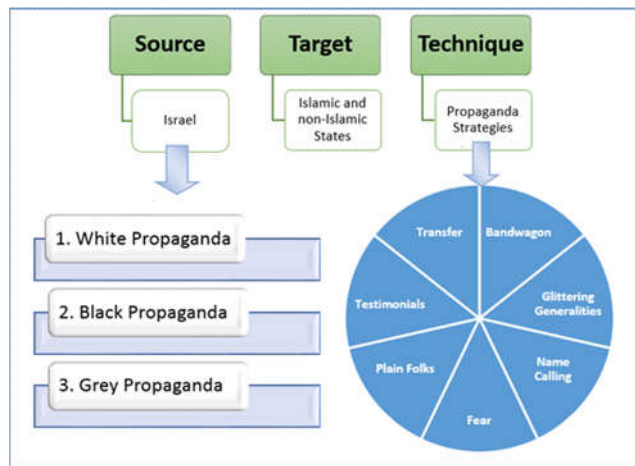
Source

Israel

Target

Islamic and non-Islamic States

Technique

Propaganda Strategies

1. White Propaganda

2. Black Propaganda

3. Grey Propaganda

Transfer

Bandwagon

Testimonials

Glittering Generalities

Plain Folks

Name Calling

Fear